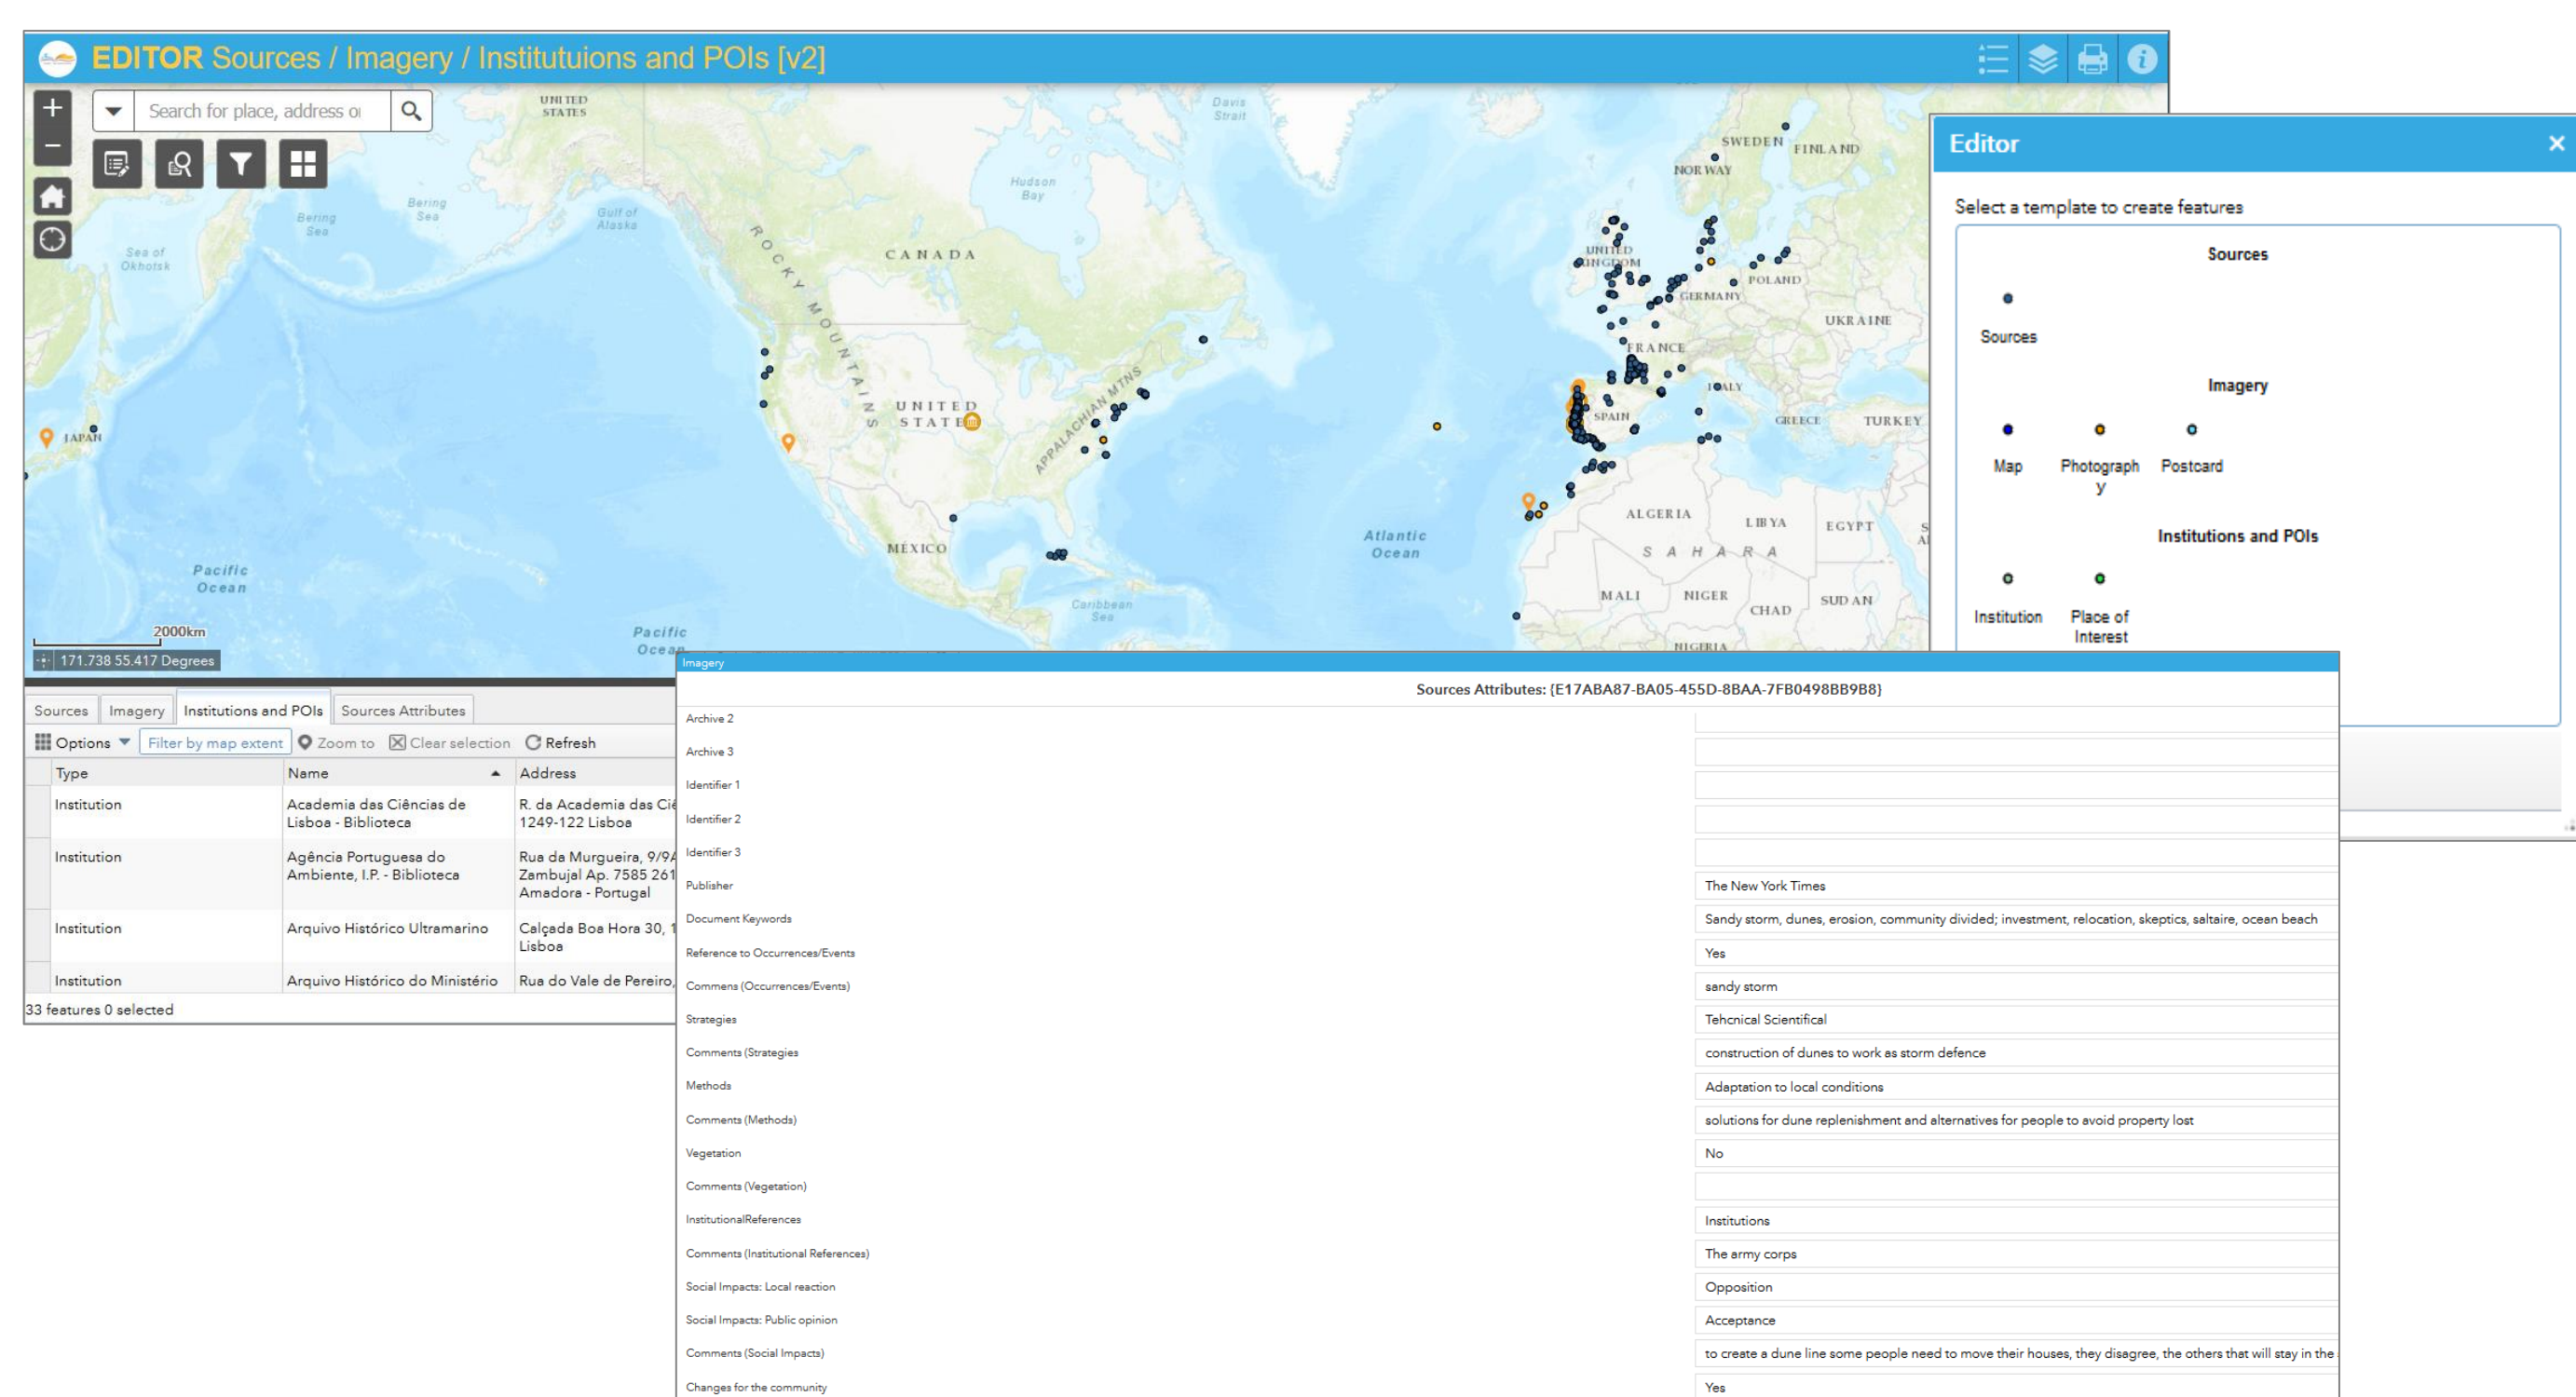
EDITOR Sources / Imagery / Institutuions and POIs [v2]

Search for place, address o

UNITED STATES
Davis Strait
SWEDEN
FINLAND
NORWAY
Hudson Bay
Bering Sea
Gulf of Alaska
Bering Sea
Sea of Okhotsk
CANADA
ROCKY MOUNTAINS
UNITED KINGDOM
POLAND
GERMANY
UKRAINE
FRANCE
ITALY
SPAIN
GREECE
TURKEY
UNITED STATES
APPALACHIAN MTNS
JAPAN
MEXICO
Pacific Ocean
Atlantic Ocean
ALGERIA
LIBYA
EGYPT
SAHARA
MALI
NIGER
CHAD
SUDAN
Caribbean Sea
Pacific Ocean
NIGERIA
2000km
171.738 55.417 Degrees

Editor
Select a template to create features
Sources
Sources
Imagery
Map
Photograph y
Postcard
Institutions and POIs
Institution
Place of Interest

Sources | Imagery | Institutions and POIs | Sources Attributes
Options | Filter by map extent | Zoom to | Clear selection | Refresh

| Type | Name | Address |
|---|---|---|
| Institution | Academia das Ciências de Lisboa - Biblioteca | R. da Academia das Ciê 1249-122 Lisboa |
| Institution | Agência Portuguesa do Ambiente, I.P. - Biblioteca | Rua da Murgueira, 9/9A Zambujal Ap. 7585 261 Amadora - Portugal |
| Institution | Arquivo Histórico Ultramarino | Calçada Boa Hora 30, 1 Lisboa |
| Institution | Arquivo Histórico do Ministério | Rua do Vale de Pereiro, |

33 features 0 selected

Imagery
Sources Attributes: {E17ABA87-BA05-455D-8BAA-7FB0498BB9B8}

| | |
|---|---|
| Archive 2 | |
| Archive 3 | |
| Identifier 1 | |
| Identifier 2 | |
| Identifier 3 | |
| Publisher | The New York Times |
| Document Keywords | Sandy storm, dunes, erosion, community divided; investment, relocation, skeptics, saltaire, ocean beach |
| Reference to Occurrences/Events | Yes |
| Commens (Occurrences/Events) | sandy storm |
| Strategies | Tehcnical Scientifical |
| Comments (Strategies | construction of dunes to work as storm defence |
| Methods | Adaptation to local conditions |
| Comments (Methods) | solutions for dune replenishment and alternatives for people to avoid property lost |
| Vegetation | No |
| Comments (Vegetation) | |
| InstitutionalReferences | Institutions |
| Comments (Institutional References) | The army corps |
| Social Impacts: Local reaction | Opposition |
| Social Impacts: Public opinion | Acceptance |
| Comments (Social Impacts) | to create a dune line some people need to move their houses, they disagree, the others that will stay in the |
| Changes for the community | Yes |